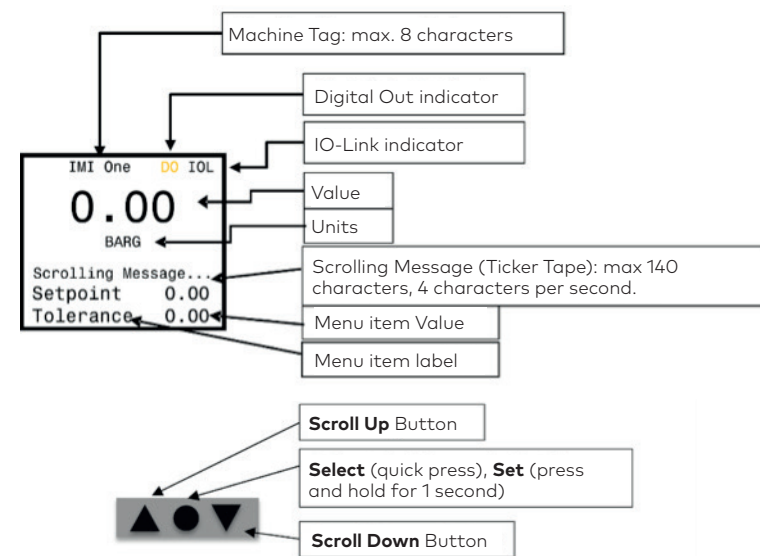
Machine Tag: max. 8 characters

Digital Out indicator

IO-Link indicator

IMI One DO IOL

0.00

BARG

Scrolling Message...

Setpoint 0.00

Tolerance 0.00

Value

Units

Scrolling Message (Ticker Tape): max 140 characters, 4 characters per second.

Menu item Value

Menu item label

**Scroll Up** Button

**Select** (quick press), **Set** (press and hold for 1 second)

**Scroll Down** Button